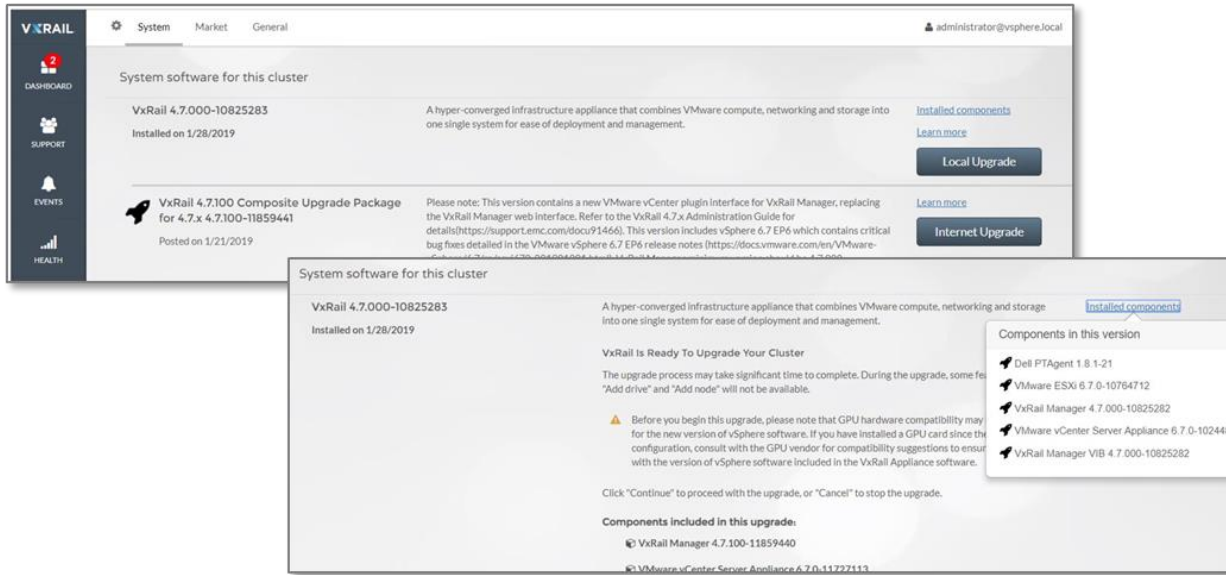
VXRAIL

2
DASHBOARD

SUPPORT

EVENTS

HEALTH

System Market General

administrator@vsphere.local

System software for this cluster

VxRail 4.7.000-10825283
Installed on 1/28/2019

A hyper-converged infrastructure appliance that combines VMware compute, networking and storage into one single system for ease of deployment and management.

Installed components
Learn more
Local Upgrade

VxRail 4.7.100 Composite Upgrade Package for 4.7.x 4.7.100-11859441
Posted on 1/21/2019

Please note: This version contains a new VMware vCenter plugin interface for VxRail Manager, replacing the VxRail Manager web interface. Refer to the VxRail 4.7.x Administration Guide for details(https://support.emc.com/docu91466). This version includes vSphere 6.7 EP6 which contains critical bug fixes detailed in the VMware vSphere 6.7 EP6 release notes (https://docs.vmware.com/en/VMware- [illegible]

Learn more
Internet Upgrade

System software for this cluster

VxRail 4.7.000-10825283
Installed on 1/28/2019

A hyper-converged infrastructure appliance that combines VMware compute, networking and storage into one single system for ease of deployment and management.

Installed components

VxRail Is Ready To Upgrade Your Cluster

The upgrade process may take significant time to complete. During the upgrade, some fea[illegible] "Add drive" and "Add node" will not be available.

Before you begin this upgrade, please note that GPU hardware compatibility may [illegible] for the new version of vSphere software. If you have installed a GPU card since the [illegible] configuration, consult with the GPU vendor for compatibility suggestions to ensur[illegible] with the version of vSphere software included in the VxRail Appliance software.

Click "Continue" to proceed with the upgrade, or "Cancel" to stop the upgrade.

Components included in this upgrade:

VxRail Manager 4.7.100-11859440

VMware vCenter Server Appliance 6.7.0-11727113

Components in this version

Dell PTAgent 1.8.1-21
VMware ESXi 6.7.0-10764712
VxRail Manager 4.7.000-10825282
VMware vCenter Server Appliance 6.7.0-1024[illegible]
VxRail Manager VIB 4.7.000-10825282